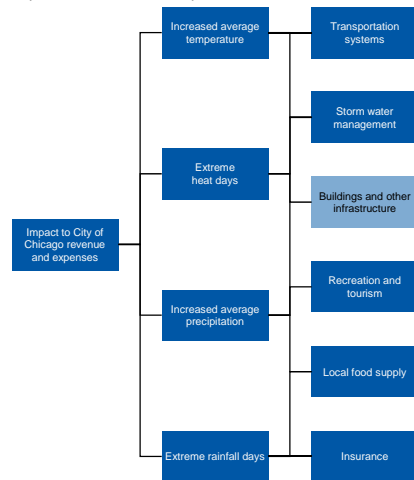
Impact to City of Chicago revenue and expenses

Increased average temperature

Extreme heat days

Increased average precipitation

Extreme rainfall days

Transportation systems

Storm water management

Buildings and other infrastructure

Recreation and tourism

Local food supply

Insurance